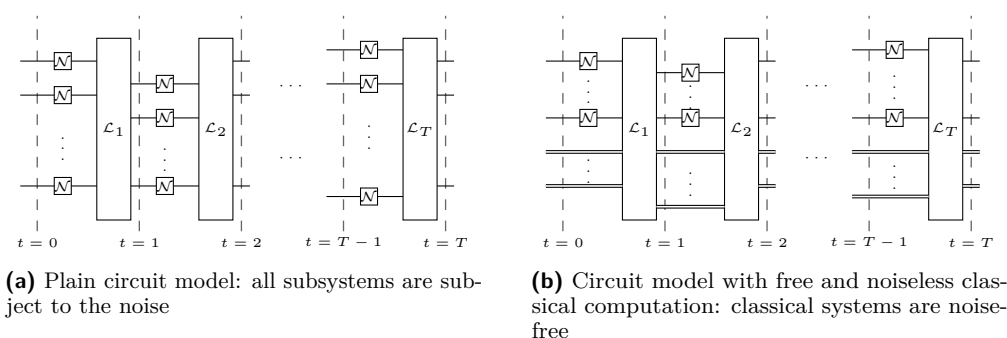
$\mathcal{N}$
$\mathcal{N}$
$\mathcal{N}$
$\mathcal{L}_1$
$\mathcal{N}$
$\mathcal{N}$
$\mathcal{N}$
$\mathcal{L}_2$
$\cdots$
$\mathcal{N}$
$\mathcal{N}$
$\mathcal{N}$
$\mathcal{L}_T$
$t = 0$ $t = 1$ $t = 2$ $t = T - 1$ $t = T$

**(a)** Plain circuit model: all subsystems are subject to the noise

$\mathcal{N}$
$\mathcal{N}$
$\mathcal{L}_1$
$\mathcal{N}$
$\mathcal{N}$
$\mathcal{L}_2$
$\cdots$
$\mathcal{N}$
$\mathcal{N}$
$\mathcal{L}_T$
$t = 0$ $t = 1$ $t = 2$ $t = T - 1$ $t = T$

**(b)** Circuit model with free and noiseless classical computation: classical systems are noisefree